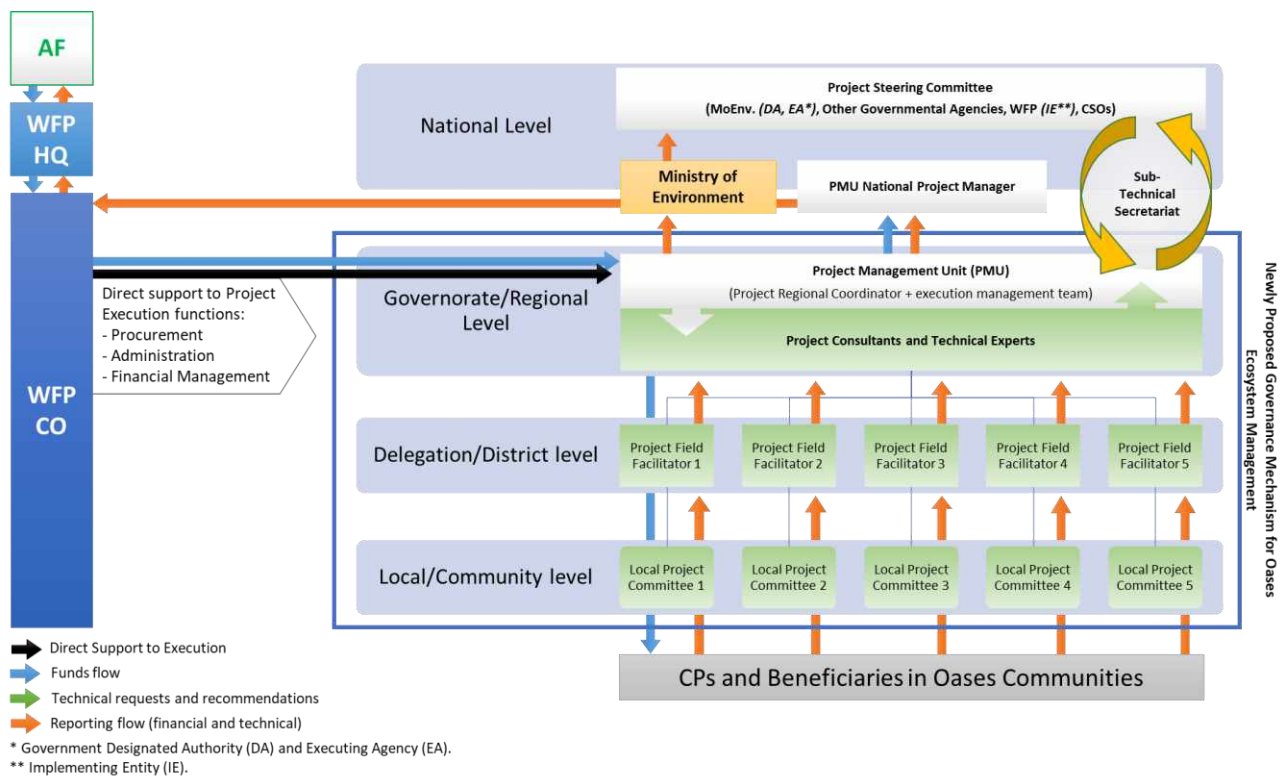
AF

WFP HQ

WFP CO

National Level

Project Steering Committee
(MoEnv. *(DA, EA\*)*, Other Governmental Agencies, WFP *(IE\*\*)*, CSOs)

Ministry of Environment

PMU National Project Manager

Sub-Technical Secretariat

Direct support to Project Execution functions:
- Procurement
- Administration
- Financial Management

Governorate/Regional Level

Project Management Unit (PMU)
(Project Regional Coordinator + execution management team)

Project Consultants and Technical Experts

Delegation/District level

Project Field Facilitator 1

Project Field Facilitator 2

Project Field Facilitator 3

Project Field Facilitator 4

Project Field Facilitator 5

Local/Community level

Local Project Committee 1

Local Project Committee 2

Local Project Committee 3

Local Project Committee 4

Local Project Committee 5

Newly Proposed Governance Mechanism for Oases Ecosystem Management

CPs and Beneficiaries in Oases Communities

Direct Support to Execution
Funds flow
Technical requests and recommendations
Reporting flow (financial and technical)

\* Government Designated Authority (DA) and Executing Agency (EA).
\*\* Implementing Entity (IE).